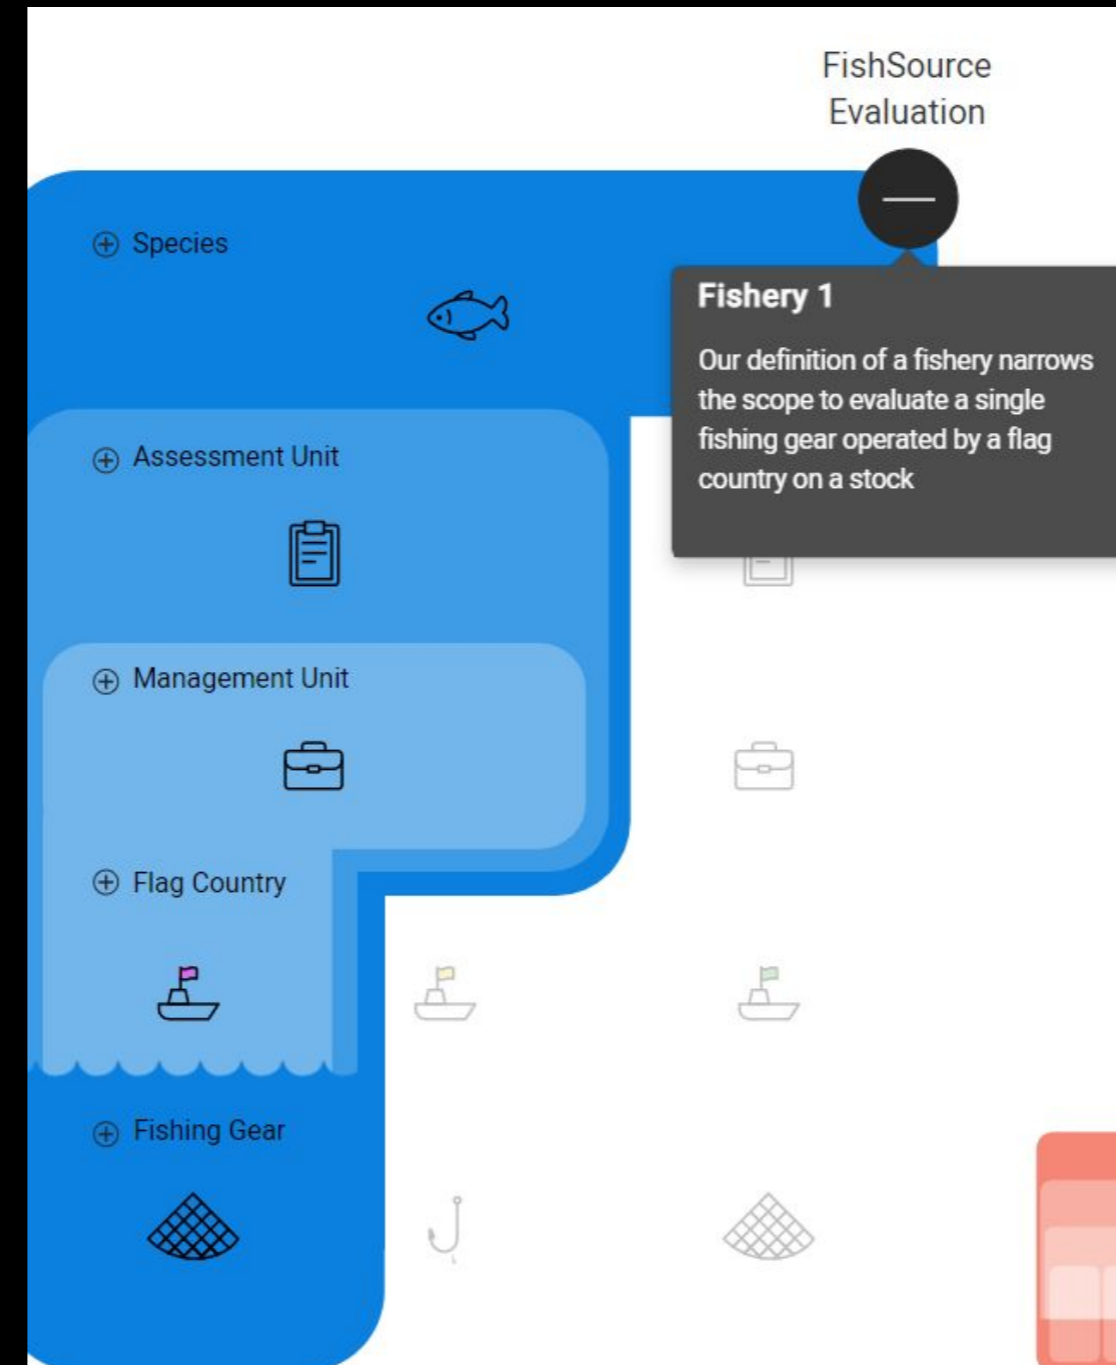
FishSource Evaluation

Species

Fishery 1

Our definition of a fishery narrows the scope to evaluate a single fishing gear operated by a flag country on a stock

Assessment Unit

Management Unit

Flag Country

Fishing Gear